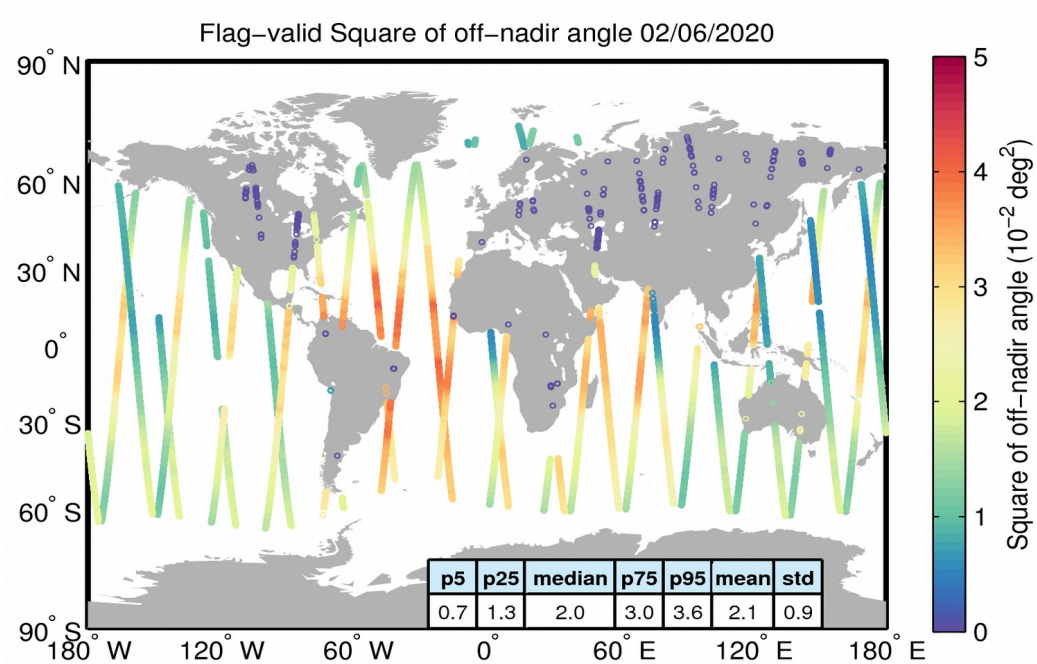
Flag-valid Square of off-nadir angle 02/06/2020

90° N
60° N
30° N
0°
30° S
60° S
90° S

180° W 120° W 60° W 0° 60° E 120° E 180° E

| p5 | p25 | median | p75 | p95 | mean | std |
|---|---|---|---|---|---|---|
| 0.7 | 1.3 | 2.0 | 3.0 | 3.6 | 2.1 | 0.9 |

Square of off-nadir angle ($10^{-2}$ deg$^2$)
5
4
3
2
1
0